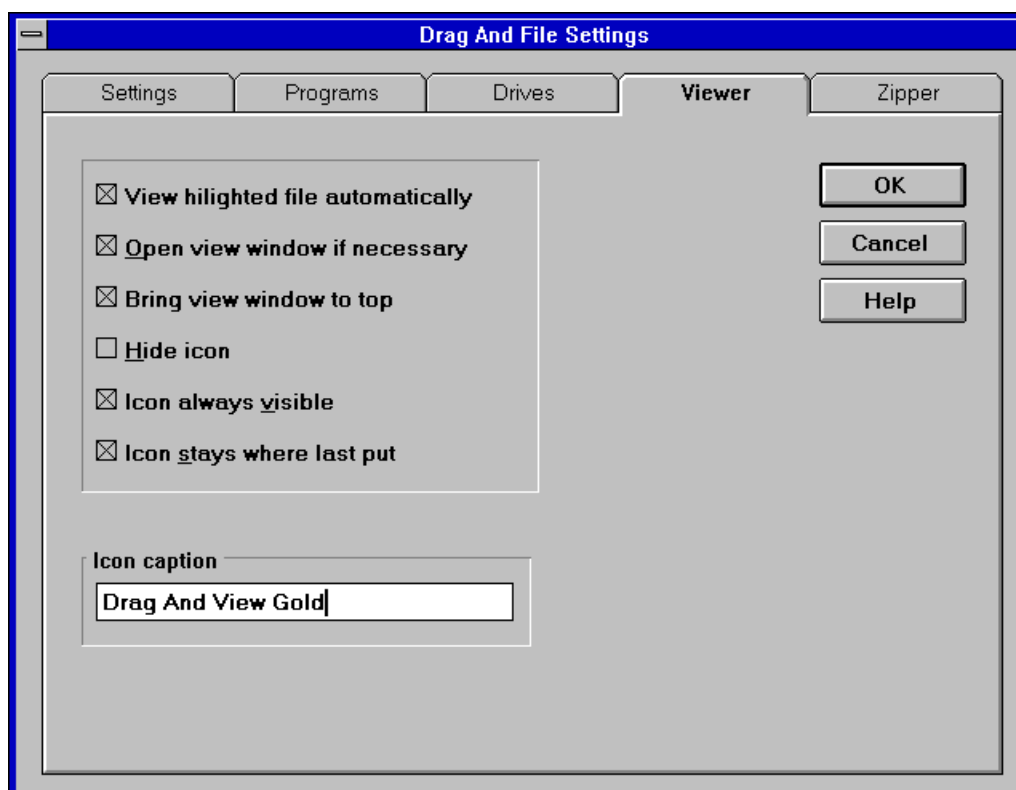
Drag And File Settings

Settings | Programs | Drives | Viewer | Zipper

☒ View hilighted file automatically

☒ Open view window if necessary

☒ Bring view window to top

☐ Hide icon

☒ Icon always visible

☒ Icon stays where last put

Icon caption

Drag And View Gold

OK

Cancel

Help